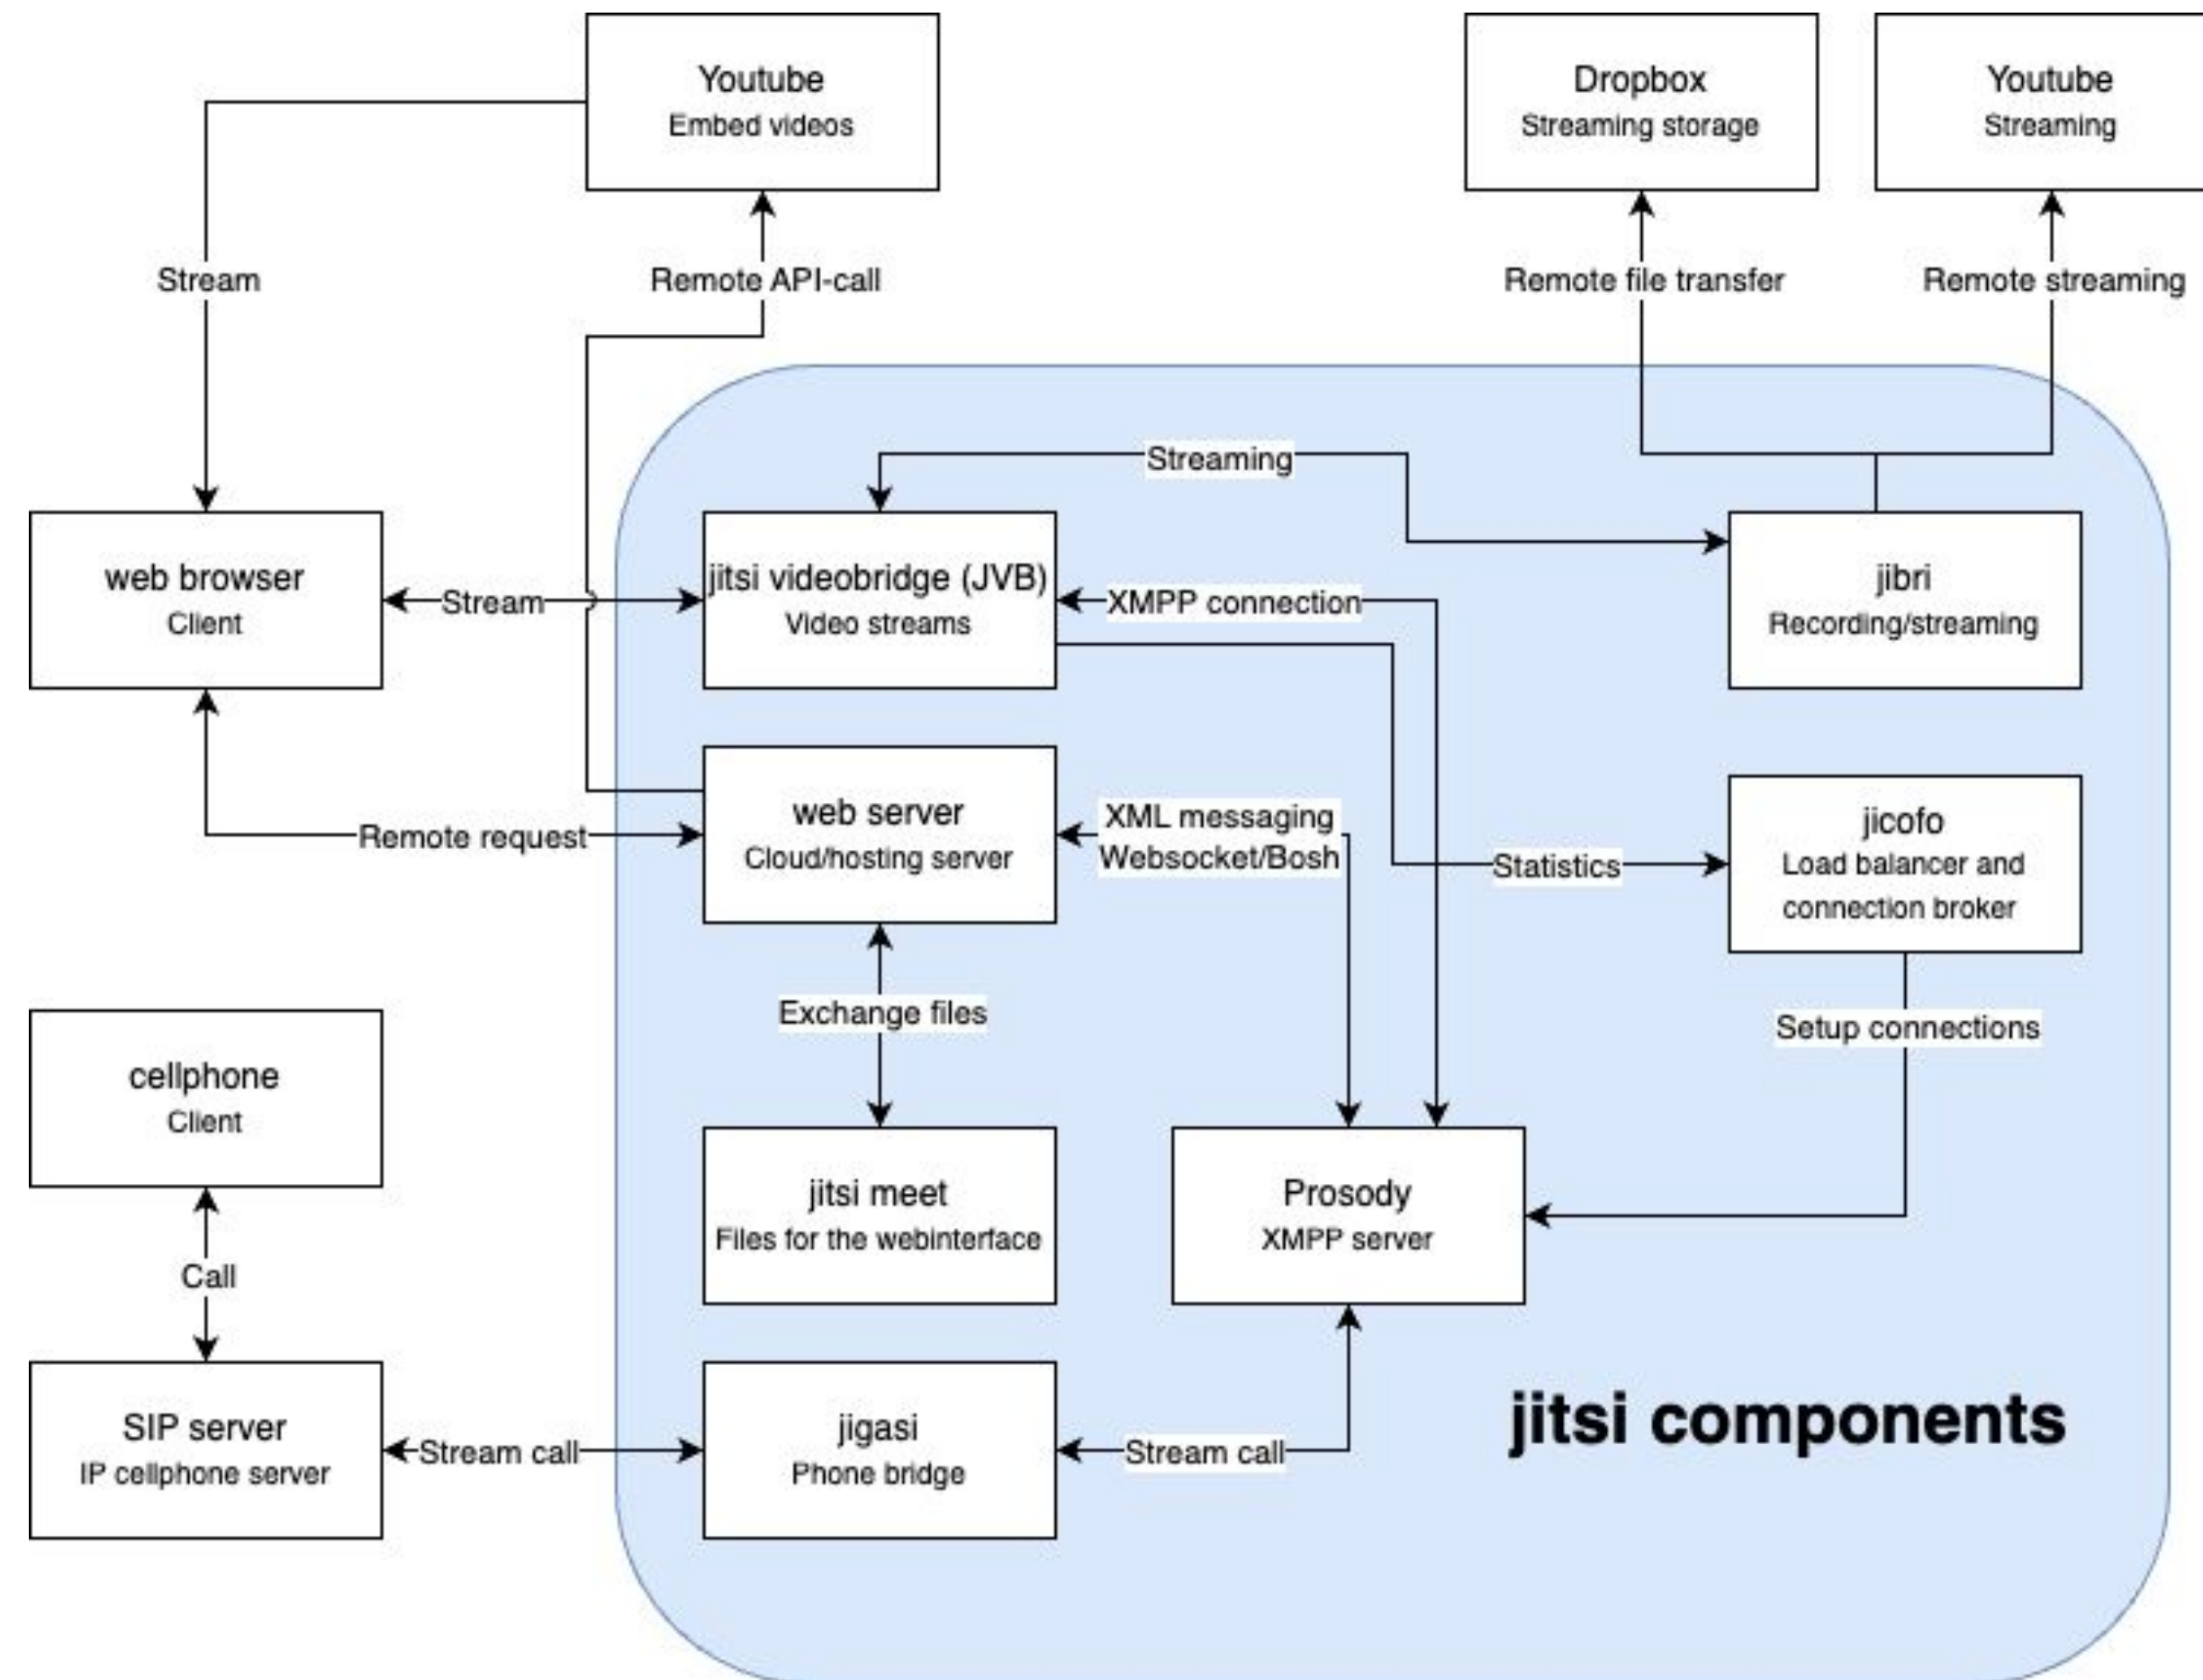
Youtube
Embed videos

Dropbox
Streaming storage

Youtube
Streaming

Stream

Remote API-call

Remote file transfer

Remote streaming

Streaming

web browser
Client

Stream

jitsi videobridge (JVB)
Video streams

XMPP connection

jibri
Recording/streaming

web server
Cloud/hosting server

Remote request

XML messaging
Websocket/Bosh

Statistics

jicofo
Load balancer and connection broker

Exchange files

Setup connections

cellphone
Client

jitsi meet
Files for the webinterface

Prosody
XMPP server

Call

SIP server
IP cellphone server

Stream call

jigasi
Phone bridge

Stream call

jitsi components